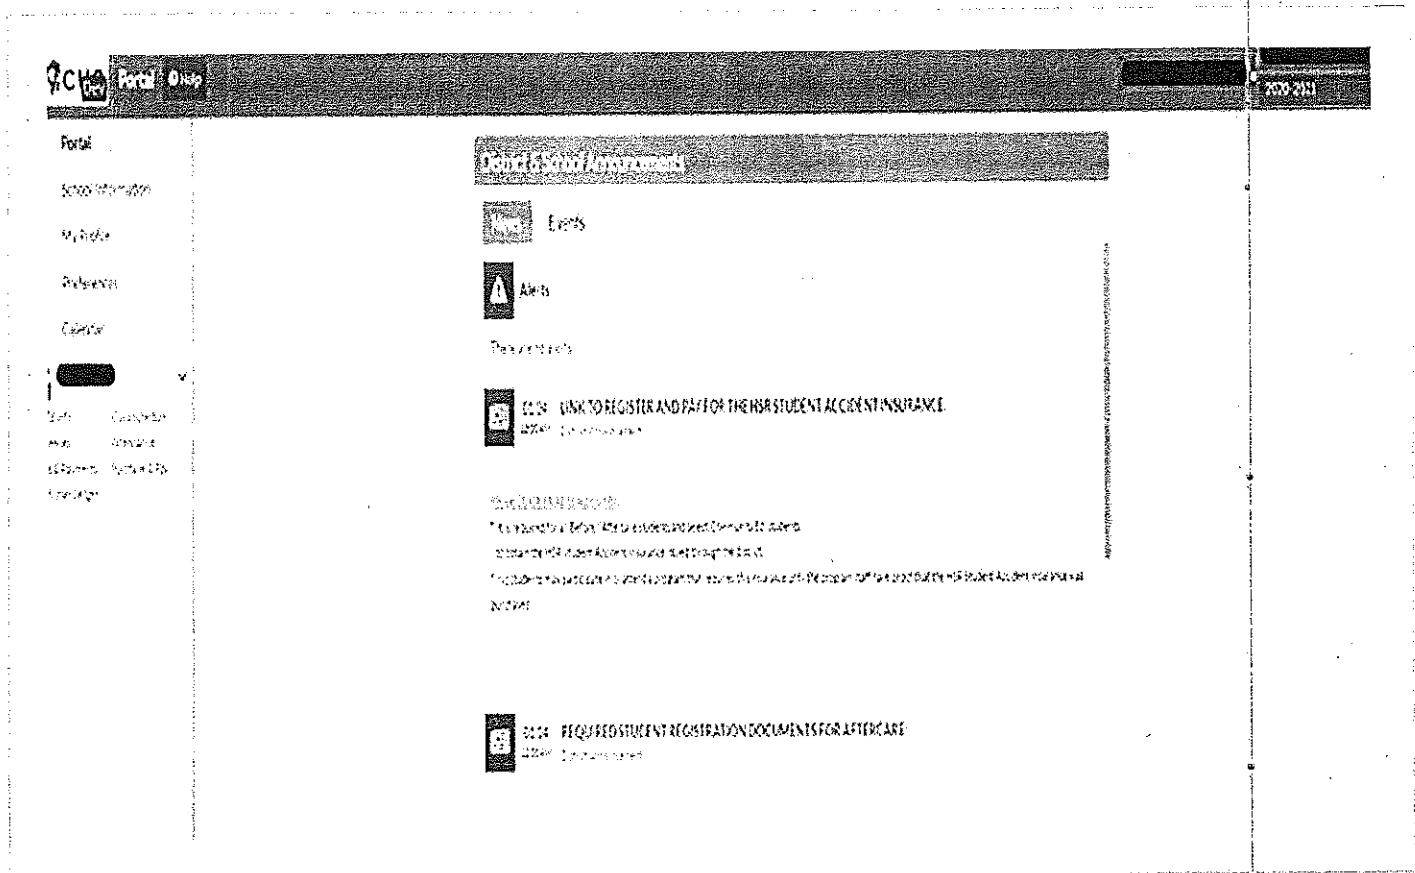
FOCUS Portal Help

2020-2021

Portal

School Information

My Profile

Preferences

Calendar

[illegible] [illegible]
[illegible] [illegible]
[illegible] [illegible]
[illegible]

District & School Announcements

News Events

Alerts

There are no alerts

02/24 LINK TO REGISTER AND PAY FOR THE HSR STUDENT ACCIDENT INSURANCE
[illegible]

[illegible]
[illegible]
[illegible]
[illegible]
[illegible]

02/24 REQUIRED STUDENT REGISTRATION DOCUMENTS FOR AFTERCARE
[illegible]